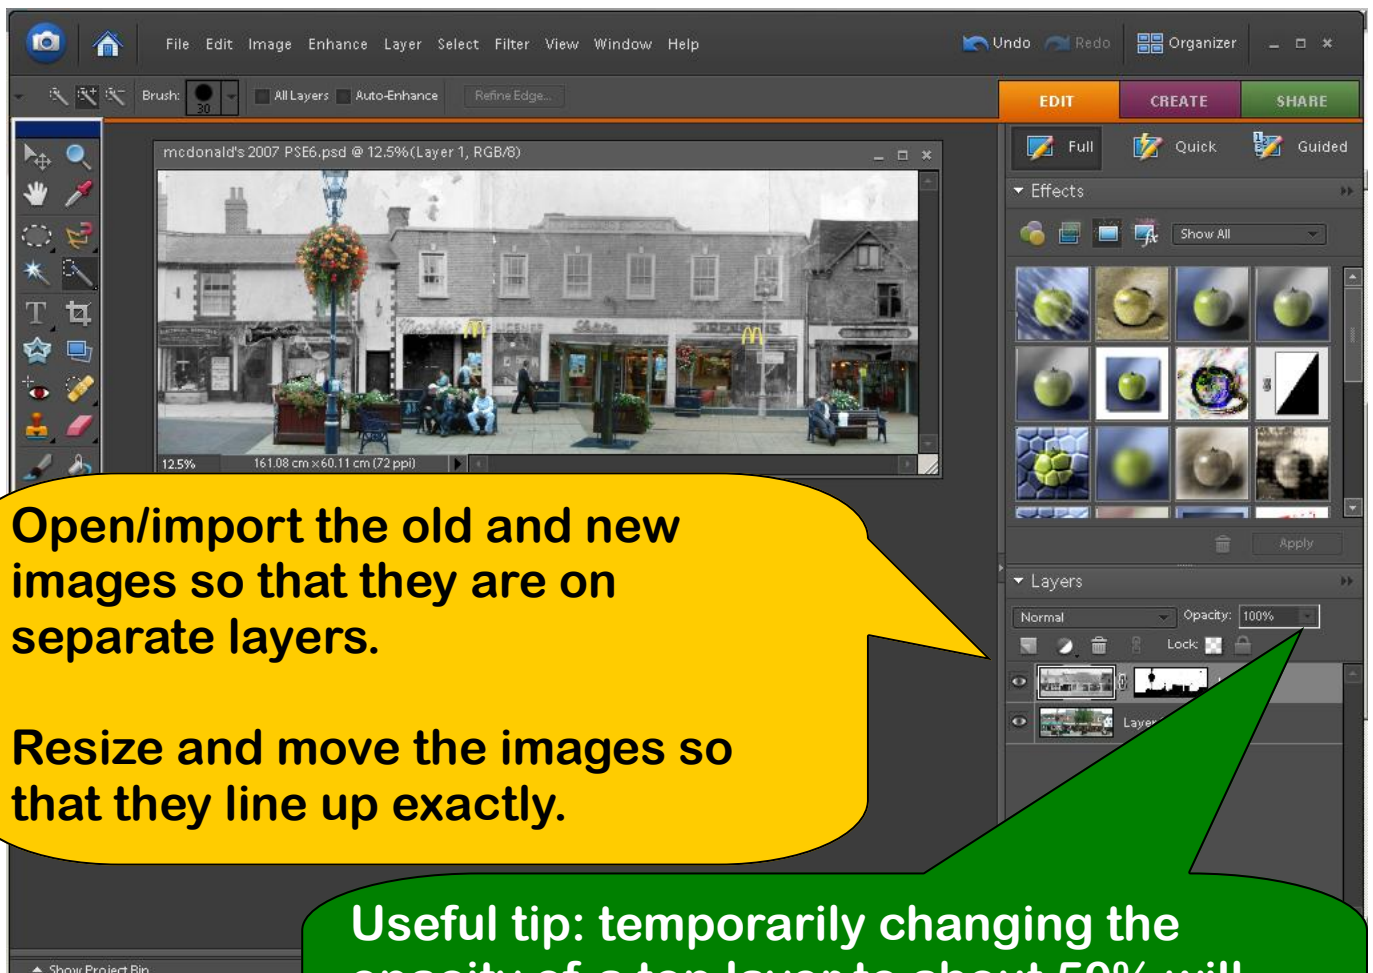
File Edit Image Enhance Layer Select Filter View Window Help

Undo Redo Organizer

Brush: 30 All Layers Auto-Enhance Refine Edge...

EDIT CREATE SHARE

Full Quick Guided

Effects

Show All

Apply

Layers

Normal Opacity: 100%

Lock:

Layer

mcdonald's 2007 PSE6.psd @ 12.5%(Layer 1, RGB/8)

12.5% 161.08 cm x 60.11 cm (72 ppi)

Open/import the old and new images so that they are on separate layers.

Resize and move the images so that they line up exactly.

Useful tip: temporarily changing the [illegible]

Show Project Bin